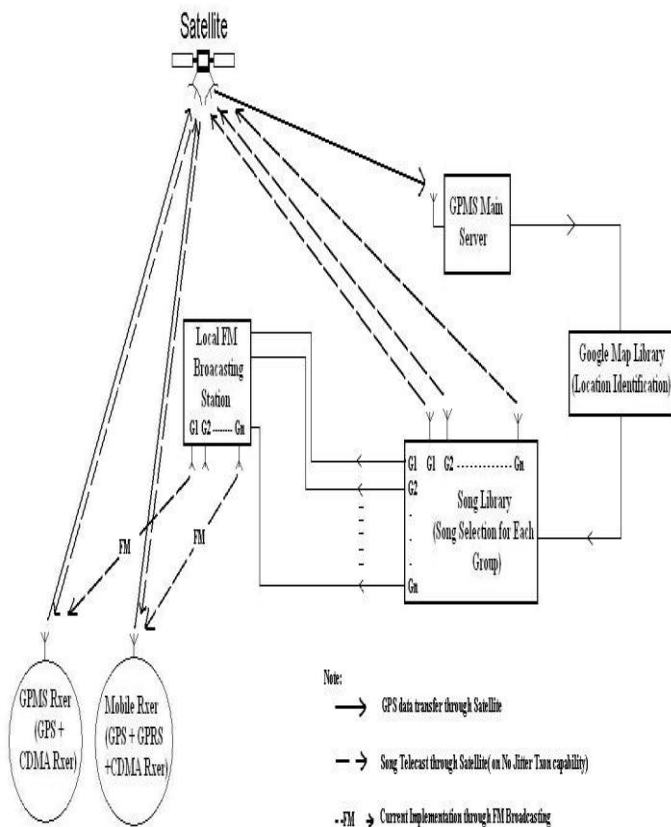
Satellite

GPMS Main Server

Google Map Library (Location Identification)

Local FM Broacasting Station

G1 G2 ------- Gn

G1 G1 G2 ............ Gn

G2

Gn

Song Library (Song Selection for Each Group)

FM

FM

GPMS Rxer (GPS + CDMA Rxer)

Mobile Rxer (GPS + GPRS +CDMA Rxer)

Note:

GPS data transfer through Satellite

Song Telecast through Satellite( on No Jitter Txon capability)

-FM Current Implementation through FM Broadcasting